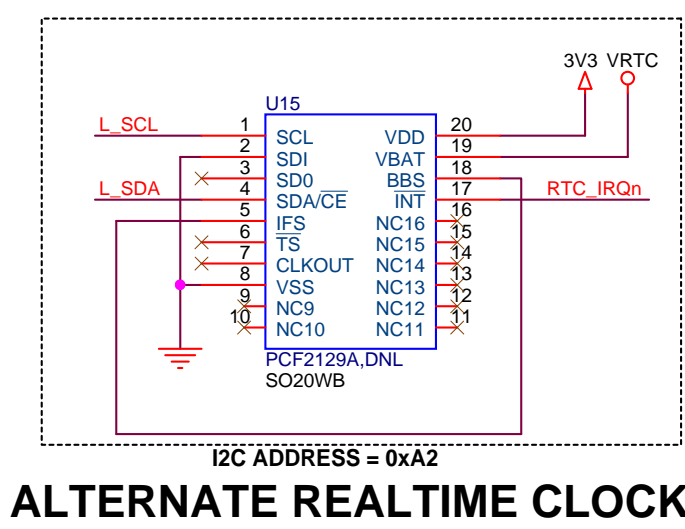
3V3 VRTC

U15

L_SCL

L_SDA

RTC_IRQn

| | | | |
|---|---|---|---|
| 1 | SCL | VDD | 20 |
| 2 | SDI | VBAT | 19 |
| 3 | SD0 | BBS | 18 |
| 4 | SDA/$\overline{CE}$ | $\overline{INT}$ | 17 |
| 5 | $\overline{IFS}$ | NC16 | 16 |
| 6 | $\overline{TS}$ | NC15 | 15 |
| 7 | CLKOUT | NC14 | 14 |
| 8 | VSS | NC13 | 13 |
| 9 | NC9 | NC12 | 12 |
| 10 | NC10 | NC11 | 11 |

PCF2129A,DNL
SO20WB

I2C ADDRESS = 0xA2

ALTERNATE REALTIME CLOCK